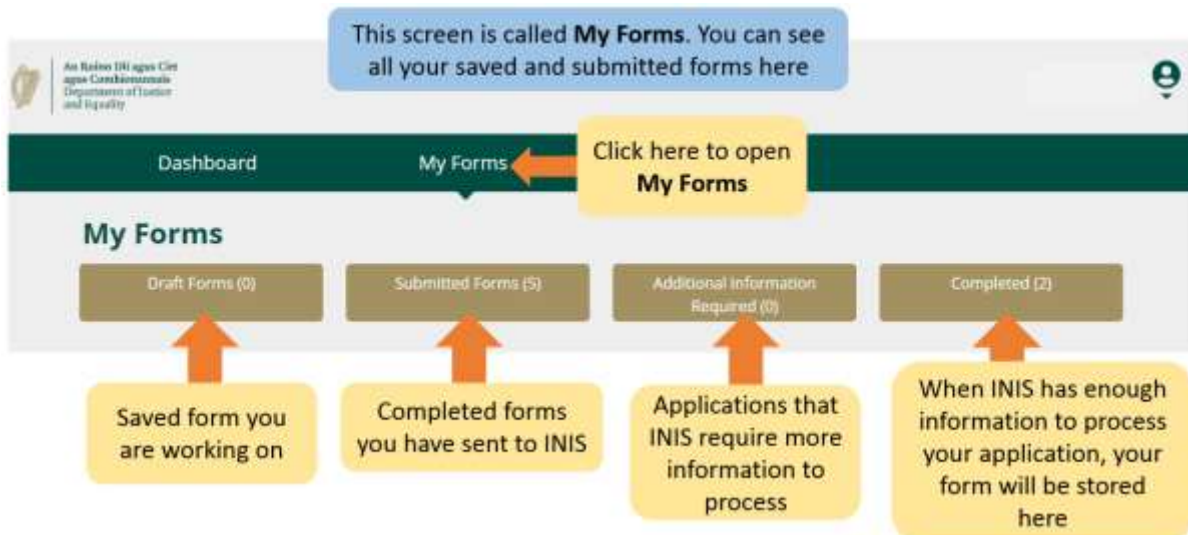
This screen is called **My Forms**. You can see all your saved and submitted forms here

An Roinn Dlí agus Cirt agus Comhionannais
Department of Justice and Equality

Dashboard

My Forms

Click here to open **My Forms**

My Forms

Draft Forms (0)

Submitted Forms (5)

Additional Information Required (0)

Completed (2)

Saved form you are working on

Completed forms you have sent to INIS

Applications that INIS require more information to process

When INIS has enough information to process your application, your form will be stored here